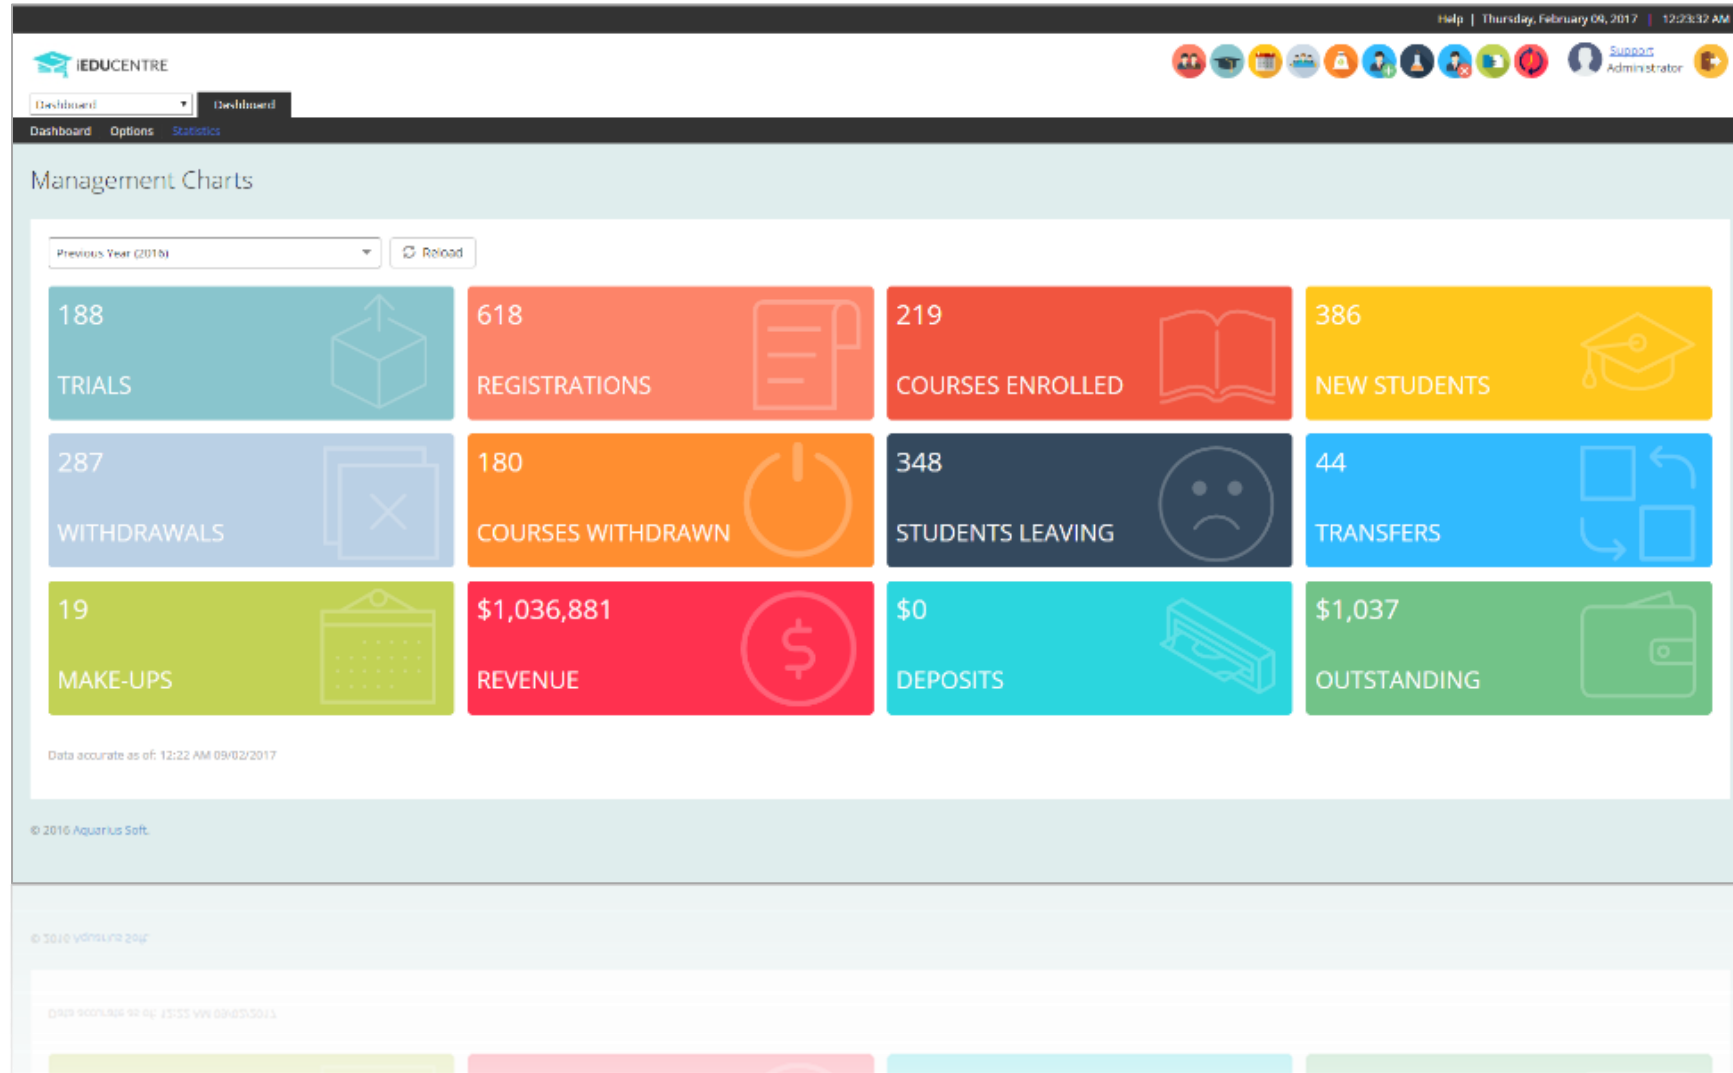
Help | Thursday, February 09, 2017 | 12:23:32 AM

iEDUCENTRE

Support
Administrator

Dashboard
Dashboard

Dashboard Options Statistics

Management Charts

Previous Year (2016)
Reload

188
TRIALS

618
REGISTRATIONS

219
COURSES ENROLLED

386
NEW STUDENTS

287
WITHDRAWALS

180
COURSES WITHDRAWN

348
STUDENTS LEAVING

44
TRANSFERS

19
MAKE-UPS

$1,036,881
REVENUE

$0
DEPOSITS

$1,037
OUTSTANDING

Data accurate as of: 12:22 AM 09/02/2017

© 2016 Aquarius Soft.